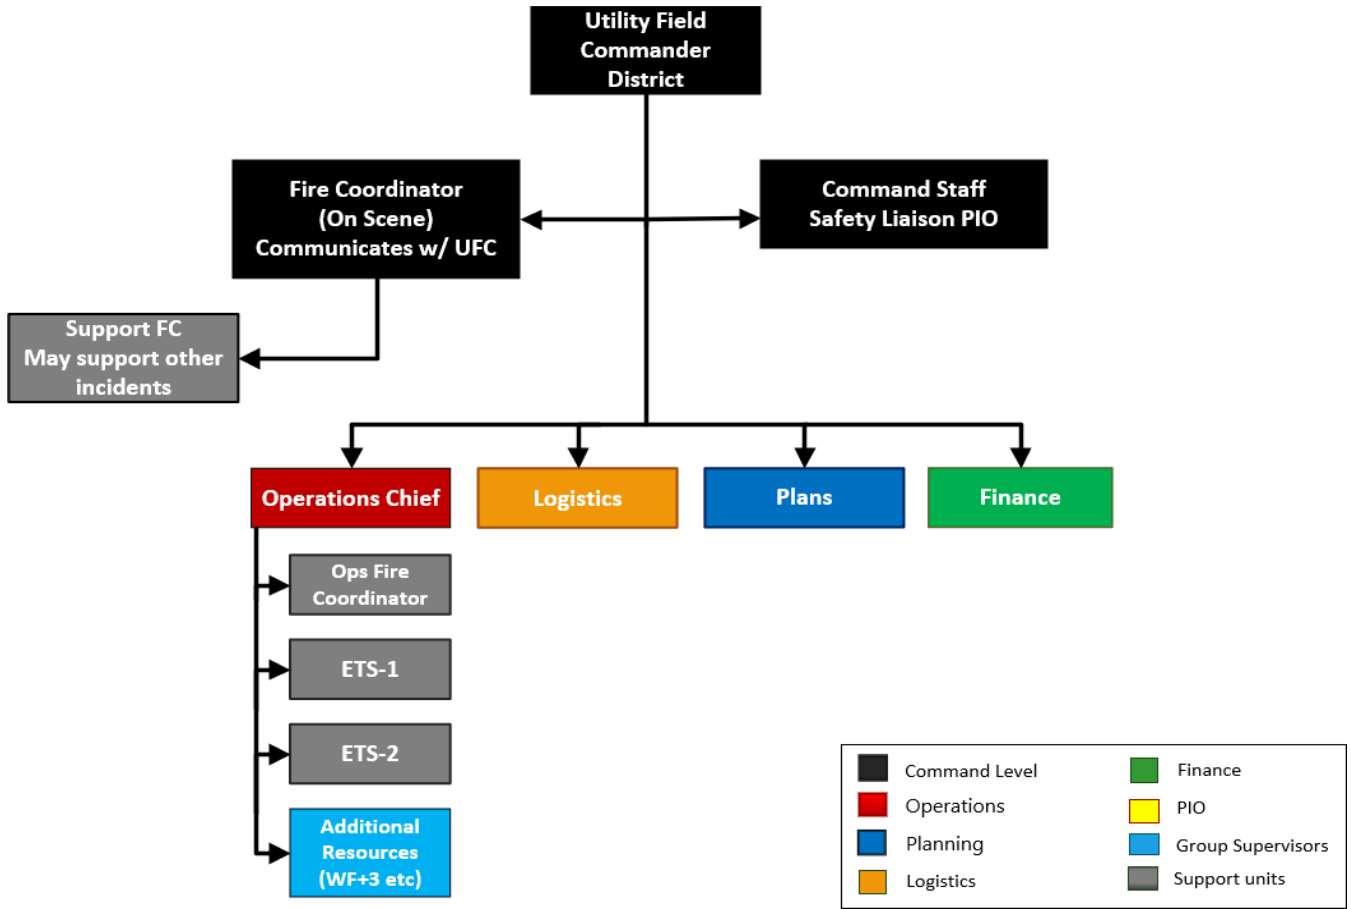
Utility Field Commander District

Fire Coordinator (On Scene) Communicates w/ UFC

Command Staff Safety Liaison PIO

Support FC May support other incidents

Operations Chief

Logistics

Plans

Finance

Ops Fire Coordinator

ETS-1

ETS-2

Additional Resources (WF+3 etc)

Command Level
Operations
Planning
Logistics
Finance
PIO
Group Supervisors
Support units